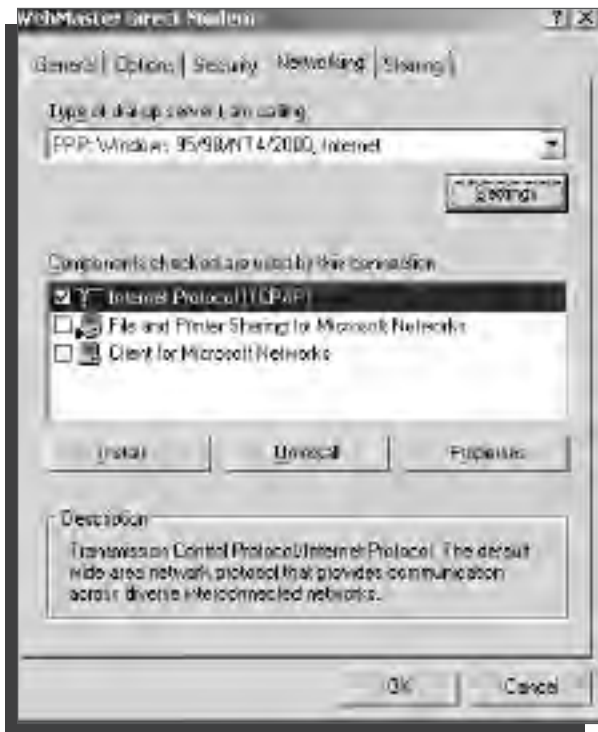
WebMaster Direct Modem

? X

General | Options | Security | Networking | Sharing

Type of dial-up server I am calling:

PPP: Windows 95/98/NT4/2000, Internet

Settings

Components checked are used by this connection:

Internet Protocol (TCP/IP)

File and Printer Sharing for Microsoft Networks

Client for Microsoft Networks

Install

Uninstall

Properties

Description

Transmission Control Protocol/Internet Protocol. The default wide area network protocol that provides communication across diverse interconnected networks.

OK

Cancel